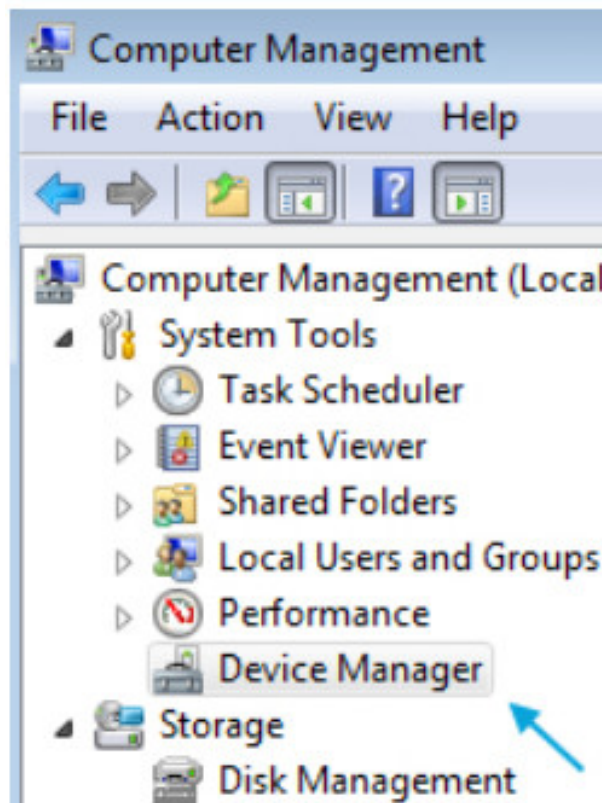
Computer Management

File Action View Help

Computer Management (Local

System Tools

Task Scheduler

Event Viewer

Shared Folders

Local Users and Groups

Performance

Device Manager

Storage

Disk Management